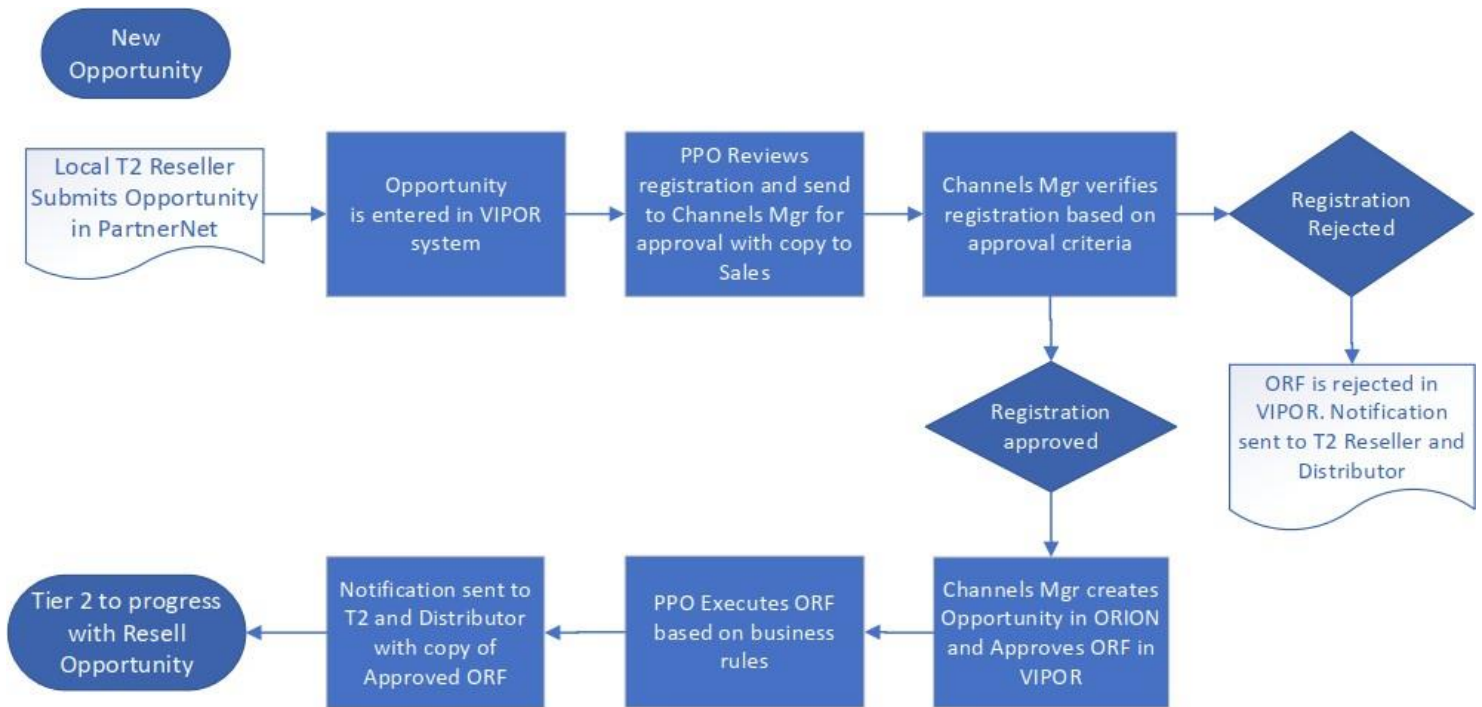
New Opportunity

Local T2 Reseller Submits Opportunity in PartnerNet

Opportunity is entered in VIPOR system

PPO Reviews registration and send to Channels Mgr for approval with copy to Sales

Channels Mgr verifies registration based on approval criteria

Registration Rejected

ORF is rejected in VIPOR. Notification sent to T2 Reseller and Distributor

Registration approved

Channels Mgr creates Opportunity in ORION and Approves ORF in VIPOR

PPO Executes ORF based on business rules

Notification sent to T2 and Distributor with copy of Approved ORF

Tier 2 to progress with Resell Opportunity